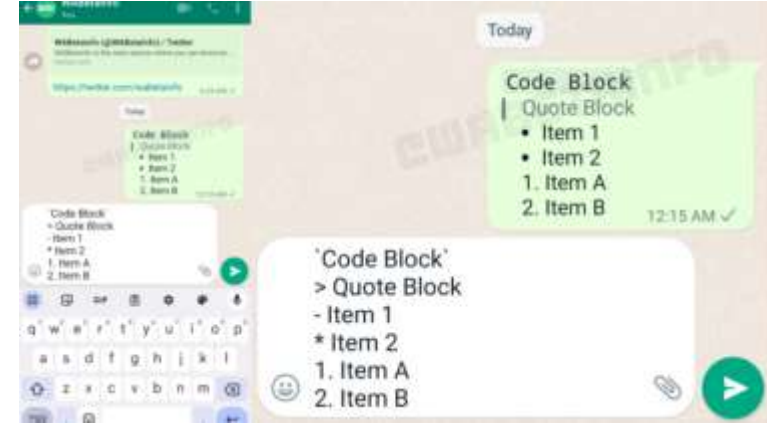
Today

Code Block
Quote Block
• Item 1
• Item 2
1. Item A
2. Item B
12:15 AM

`Code Block`
> Quote Block
- Item 1
* Item 2
1. Item A
2. Item B

WABetaInfo

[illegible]
https://twitter.com/wabetainfo

Today

Code Block
Quote Block
• Item 1
• Item 2
1. Item A
2. Item B

`Code Block`
> Quote Block
- Item 1
* Item 2
1. Item A
2. Item B

q w e r t y u i o p
a s d f g h j k l
z x c v b n m